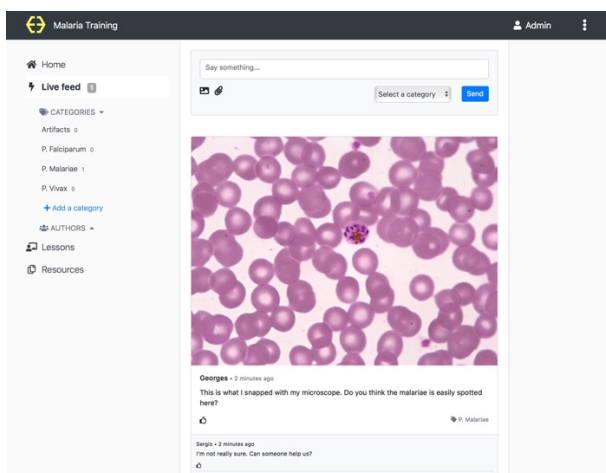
Malaria Training

Admin

Home

Live feed 1

CATEGORIES

Artifacts 0

P. Falciparum 0

P. Malariae 1

P. Vivax 0

+ Add a category

AUTHORS

Lessons

Resources

Say something...

Select a category

Send

Georges • 2 minutes ago

This is what I snapped with my microscope. Do you think the malariae is easily spotted here?

P. Malariae

Sergio • 2 minutes ago

I'm not really sure. Can someone help us?